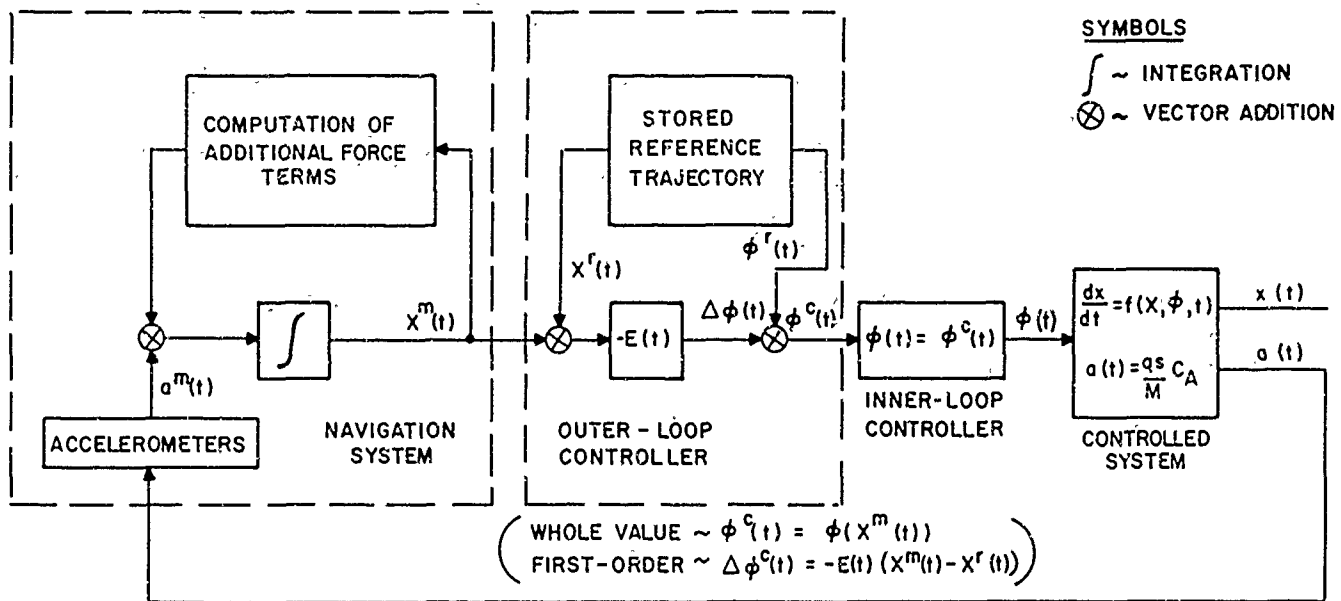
SYMBOLS

$\int$ ~ INTEGRATION

$\otimes$ ~ VECTOR ADDITION

COMPUTATION OF ADDITIONAL FORCE TERMS

STORED REFERENCE TRAJECTORY

$\phi^r(t)$

$X^r(t)$

$X^m(t)$

$\Delta\phi(t)$

$\phi^c(t)$

$-E(t)$

$\phi(t) = \phi^c(t)$

$\phi(t)$

$\frac{dx}{dt} = f(X, \phi, t)$

$x(t)$

$a(t) = \frac{qs}{M} C_A$

$a(t)$

$a^m(t)$

ACCELEROMETERS

NAVIGATION SYSTEM

OUTER - LOOP CONTROLLER

INNER-LOOP CONTROLLER

CONTROLLED SYSTEM

WHOLE VALUE ~ $\phi^c(t) = \phi(X^m(t))$

FIRST-ORDER ~ $\Delta\phi^c(t) = -E(t)(X^m(t) - X^r(t))$